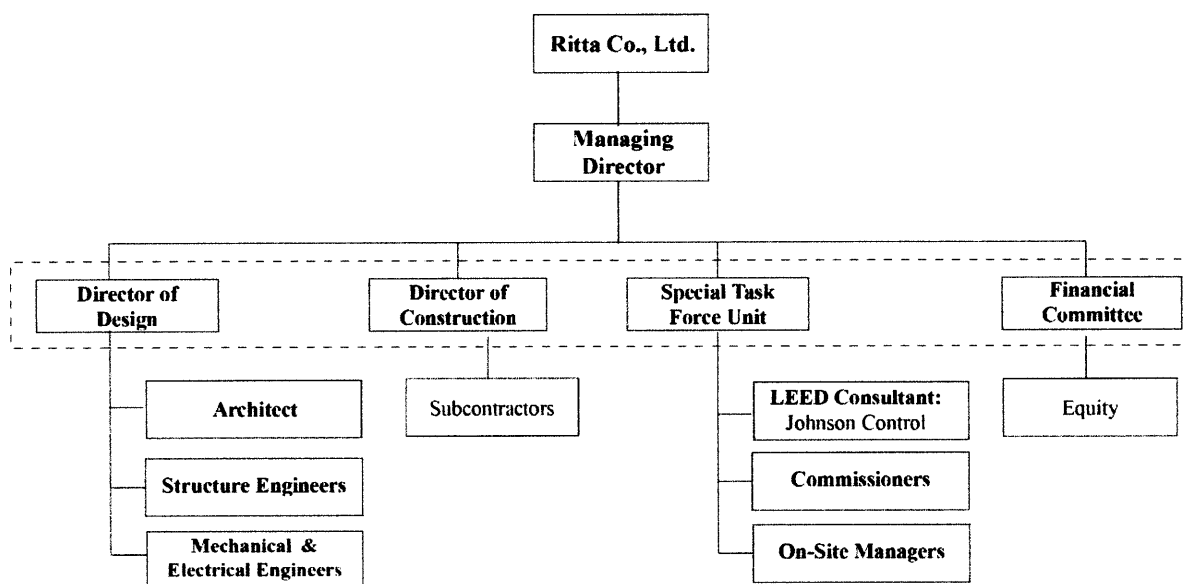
Ritta Co., Ltd.

Managing Director

Director of Design

Director of Construction

Special Task Force Unit

Financial Committee

Architect

Structure Engineers

Mechanical & Electrical Engineers

Subcontractors

LEED Consultant: Johnson Control

Commissioners

On-Site Managers

Equity